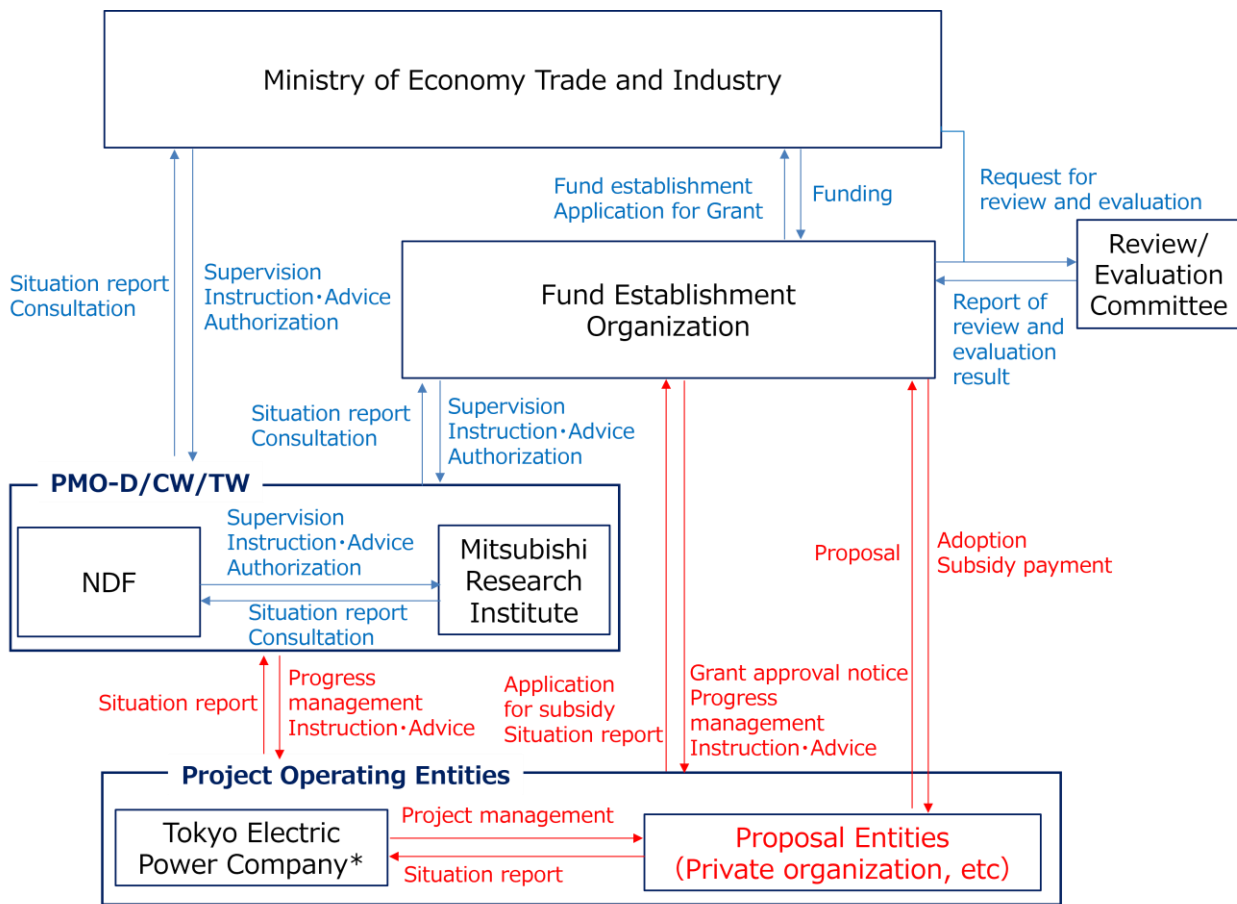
Ministry of Economy Trade and Industry

Fund establishment
Application for Grant

Funding

Request for review and evaluation

Review/ Evaluation Committee

Situation report
Consultation

Supervision
Instruction・Advice
Authorization

Fund Establishment Organization

Report of review and evaluation result

Situation report
Consultation

Supervision
Instruction・Advice
Authorization

PMO-D/CW/TW

NDF

Supervision
Instruction・Advice
Authorization

Situation report
Consultation

Mitsubishi Research Institute

Proposal

Adoption
Subsidy payment

Situation report

Progress management
Instruction・Advice

Application for subsidy
Situation report

Grant approval notice
Progress management
Instruction・Advice

Project Operating Entities

Tokyo Electric Power Company*

Project management

Situation report

Proposal Entities
(Private organization, etc)